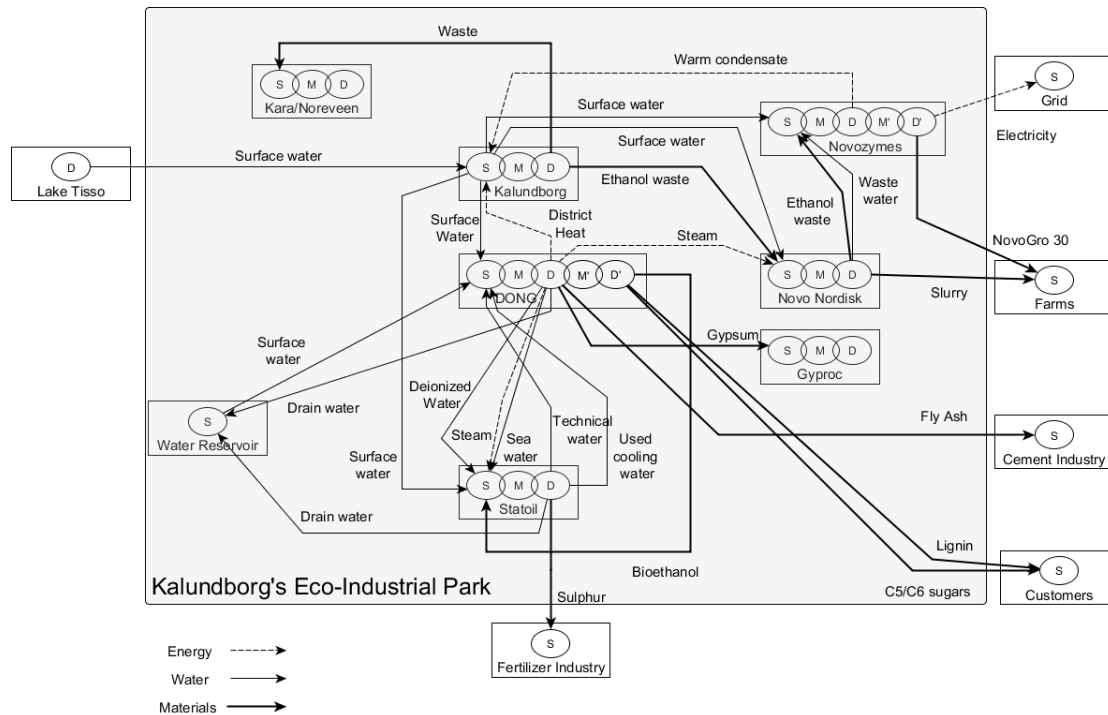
Waste

S M D
Kara/Noreveen

Warm condensate

S
Grid

Surface water

S M D M' D'
Novozymes

Electricity

D
Lake Tisso

Surface water

S M D
Kalundborg

Surface water

Ethanol waste

Ethanol waste

Waste water

NovoGro 30

Surface Water

District Heat

Steam

S M D M' D'
DONG

S M D
Novo Nordisk

Slurry

S
Farms

Surface water

Gypsum

S M D
Gyproc

Drain water

Deionized Water

S
Water Reservoir

Technical water

Fly Ash

S
Cement Industry

Steam

Sea water

Used cooling water

Surface water

S M D
Statoil

Drain water

Lignin

Bioethanol

S
Customers

Kalundborg's Eco-Industrial Park

C5/C6 sugars

Sulphur

S
Fertilizer Industry

Energy
Water
Materials